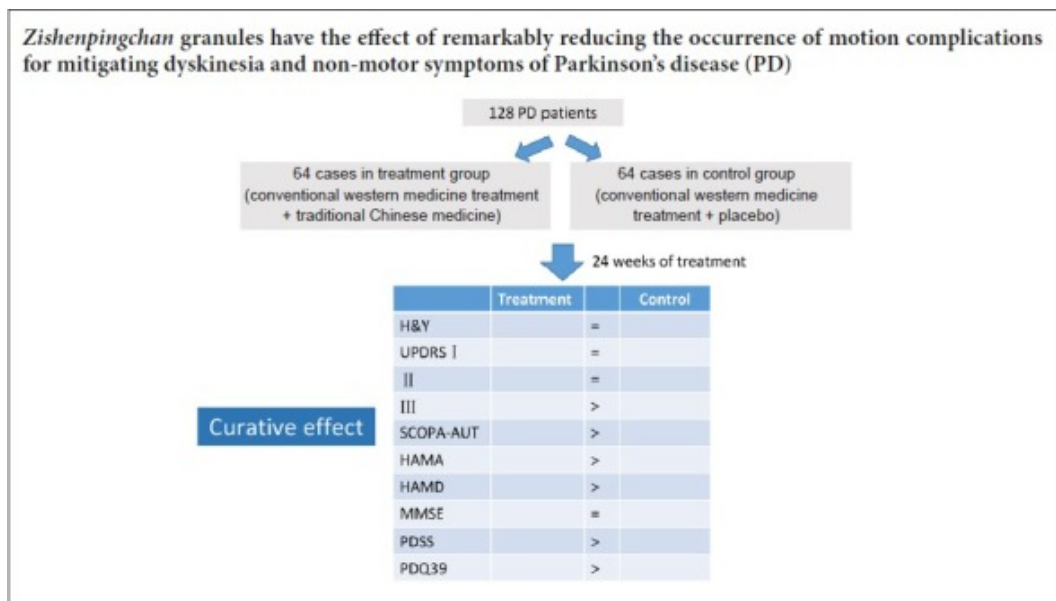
*Zishenpingchan* granules have the effect of remarkably reducing the occurrence of motion complications for mitigating dyskinesia and non-motor symptoms of Parkinson's disease (PD)

128 PD patients

64 cases in treatment group (conventional western medicine treatment + traditional Chinese medicine)

64 cases in control group (conventional western medicine treatment + placebo)

24 weeks of treatment

Curative effect

| | Treatment | | Control |
|---|---|---|---|
| H&Y | | = | |
| UPDRS Ⅰ | | = | |
| Ⅱ | | = | |
| Ⅲ | | > | |
| SCOPA-AUT | | > | |
| HAMA | | > | |
| HAMD | | > | |
| MMSE | | = | |
| PDSS | | > | |
| PDQ39 | | > | |